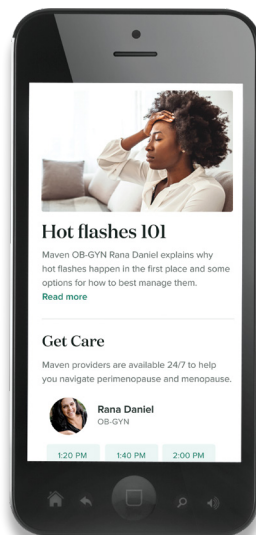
Hot flashes 101

Maven OB-GYN Rana Daniel explains why hot flashes happen in the first place and some options for how to best manage them.

Read more

Get Care

Maven providers are available 24/7 to help you navigate perimenopause and menopause.

Rana Daniel
OB-GYN

1:20 PM
1:40 PM
2:00 PM